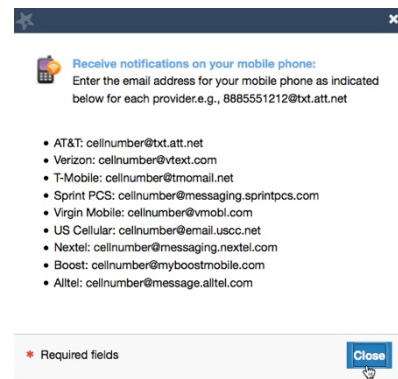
Receive notifications on your mobile phone:
Enter the email address for your mobile phone as indicated below for each provider.e.g., 8885551212@txt.att.net

- AT&T: cellnumber@txt.att.net
- Verizon: cellnumber@vtext.com
- T-Mobile: cellnumber@tmomail.net
- Sprint PCS: cellnumber@messaging.sprintpcs.com
- Virgin Mobile: cellnumber@vmobl.com
- US Cellular: cellnumber@email.uscc.net
- Nextel: cellnumber@messaging.nextel.com
- Boost: cellnumber@myboostmobile.com
- Alltel: cellnumber@message.alltel.com

* Required fields

Close